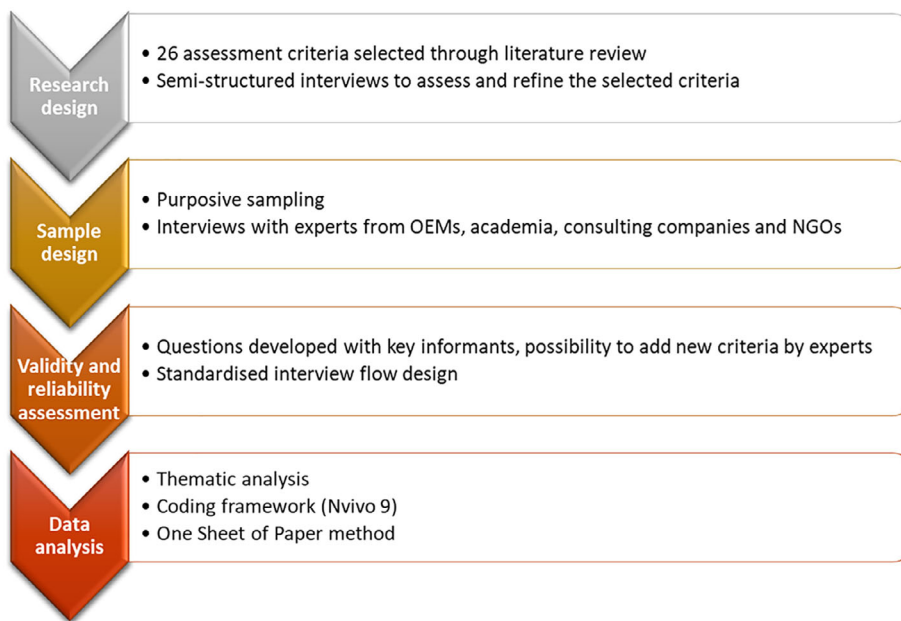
Research design

• 26 assessment criteria selected through literature review
• Semi-structured interviews to assess and refine the selected criteria

Sample design

• Purposive sampling
• Interviews with experts from OEMs, academia, consulting companies and NGOs

Validity and reliability assessment

• Questions developed with key informants, possibility to add new criteria by experts
• Standardised interview flow design

Data analysis

• Thematic analysis
• Coding framework (Nvivo 9)
• One Sheet of Paper method